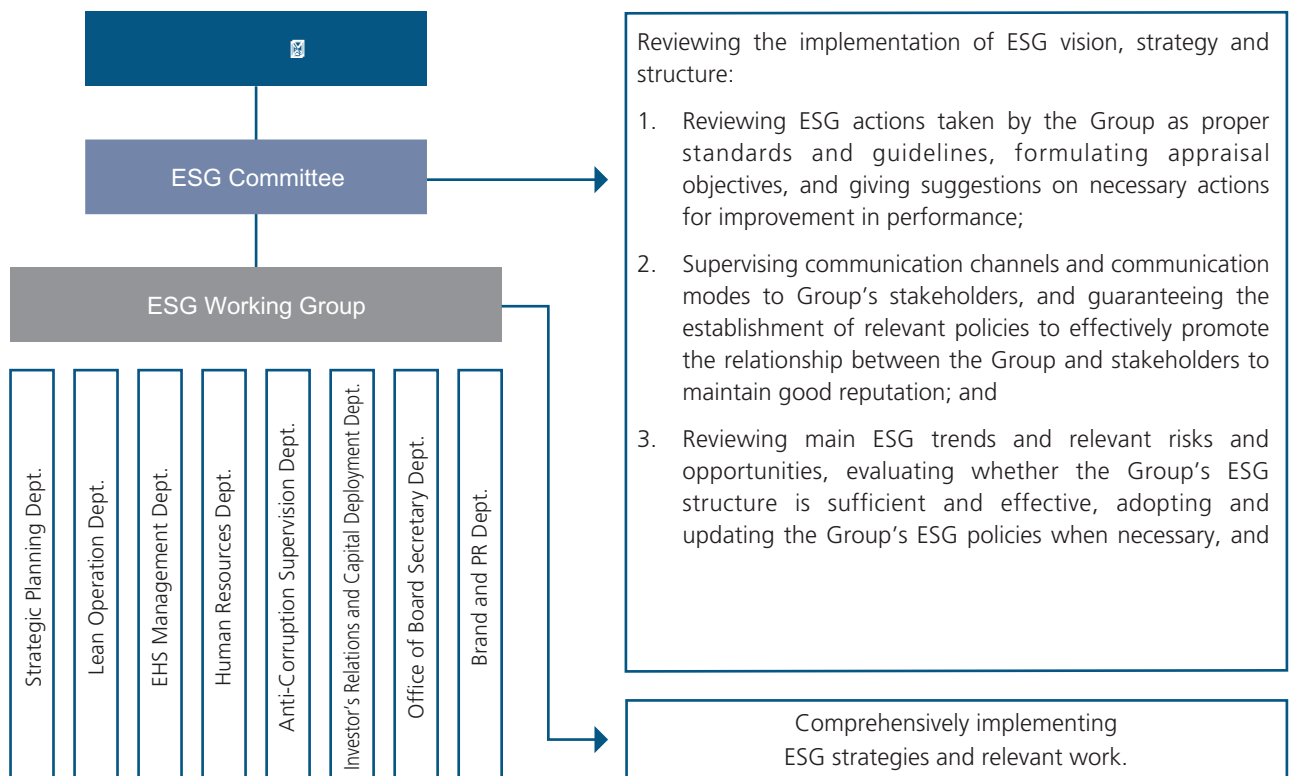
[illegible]

ESG Committee

ESG Working Group

Strategic Planning Dept.

Lean Operation Dept.

EHS Management Dept.

Human Resources Dept.

Anti-Corruption Supervision Dept.

Investor's Relations and Capital Deployment Dept.

Office of Board Secretary Dept.

Brand and PR Dept.

Reviewing the implementation of ESG vision, strategy and structure:

1. Reviewing ESG actions taken by the Group as proper standards and guidelines, formulating appraisal objectives, and giving suggestions on necessary actions for improvement in performance;

2. Supervising communication channels and communication modes to Group's stakeholders, and guaranteeing the establishment of relevant policies to effectively promote the relationship between the Group and stakeholders to maintain good reputation; and

3. Reviewing main ESG trends and relevant risks and opportunities, evaluating whether the Group's ESG structure is sufficient and effective, adopting and updating the Group's ESG policies when necessary, and

Comprehensively implementing ESG strategies and relevant work.